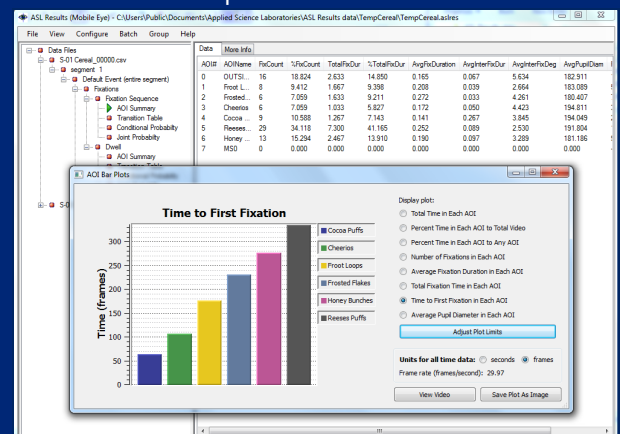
ASL Results (Mobile Eye) - C:\Users\Public\Documents\Applied Science Laboratories\ASL Results data\TempCereal\TempCereal.aslres

File View Configure Batch Group Help

Data Files
S-01 Cereal_00000.csv
segment 1
Default Event (entire segment)
Fixations
Fixation Sequence
AOI Summary
Transition Table
Conditional Probability
Joint Probability
Dwell
AOI Summary
Transition Table
S-0

Data | More Info

| AOI # | AOIName | FixCount | %FixCount | TotalFixDur | %TotalFixDur | AvgFixDuration | AvgInterFixDur | AvgInterFixDeg | AvgPupilDiam |
|---|---|---|---|---|---|---|---|---|---|
| 0 | OUTSI... | 16 | 18.824 | 2.633 | 14.850 | 0.165 | 0.067 | 5.634 | 182.911 |
| 1 | Froot L... | 8 | 9.412 | 1.667 | 9.398 | 0.208 | 0.039 | 2.664 | 183.089 |
| 2 | Frosted... | 6 | 7.059 | 1.633 | 9.211 | 0.272 | 0.033 | 4.261 | 180.407 |
| 3 | Cheerios | 6 | 7.059 | 1.033 | 5.827 | 0.172 | 0.050 | 4.423 | 194.811 |
| 4 | Cocoa ... | 9 | 10.588 | 1.267 | 7.143 | 0.141 | 0.267 | 3.845 | 194.049 |
| 5 | Reeses... | 29 | 34.118 | 7.300 | 41.165 | 0.252 | 0.089 | 2.530 | 191.804 |
| 6 | Honey ... | 13 | 15.294 | 2.467 | 13.910 | 0.190 | 0.097 | 3.289 | 181.186 |
| 7 | MS0 | 0 | 0.000 | 0.000 | 0.000 | 0.000 | 0.000 | 0.000 | 0.000 |

AOI Bar Plots

Time to First Fixation

Time (frames)
0
50
100
150
200
250
300

Cocoa Puffs
Cheerios
Froot Loops
Frosted Flakes
Honey Bunches
Reeses Puffs

Display plot:
Total Time in Each AOI
Percent Time in Each AOI to Total Video
Percent Time in Each AOI to Any AOI
Number of Fixations in Each AOI
Average Fixation Duration in Each AOI
Total Fixation Time in Each AOI
Time to First Fixation in Each AOI
Average Pupil Diameter in Each AOI
Adjust Plot Limits

Units for all time data: seconds frames
Frame rate (frames/second): 29.97

View Video
Save Plot As Image